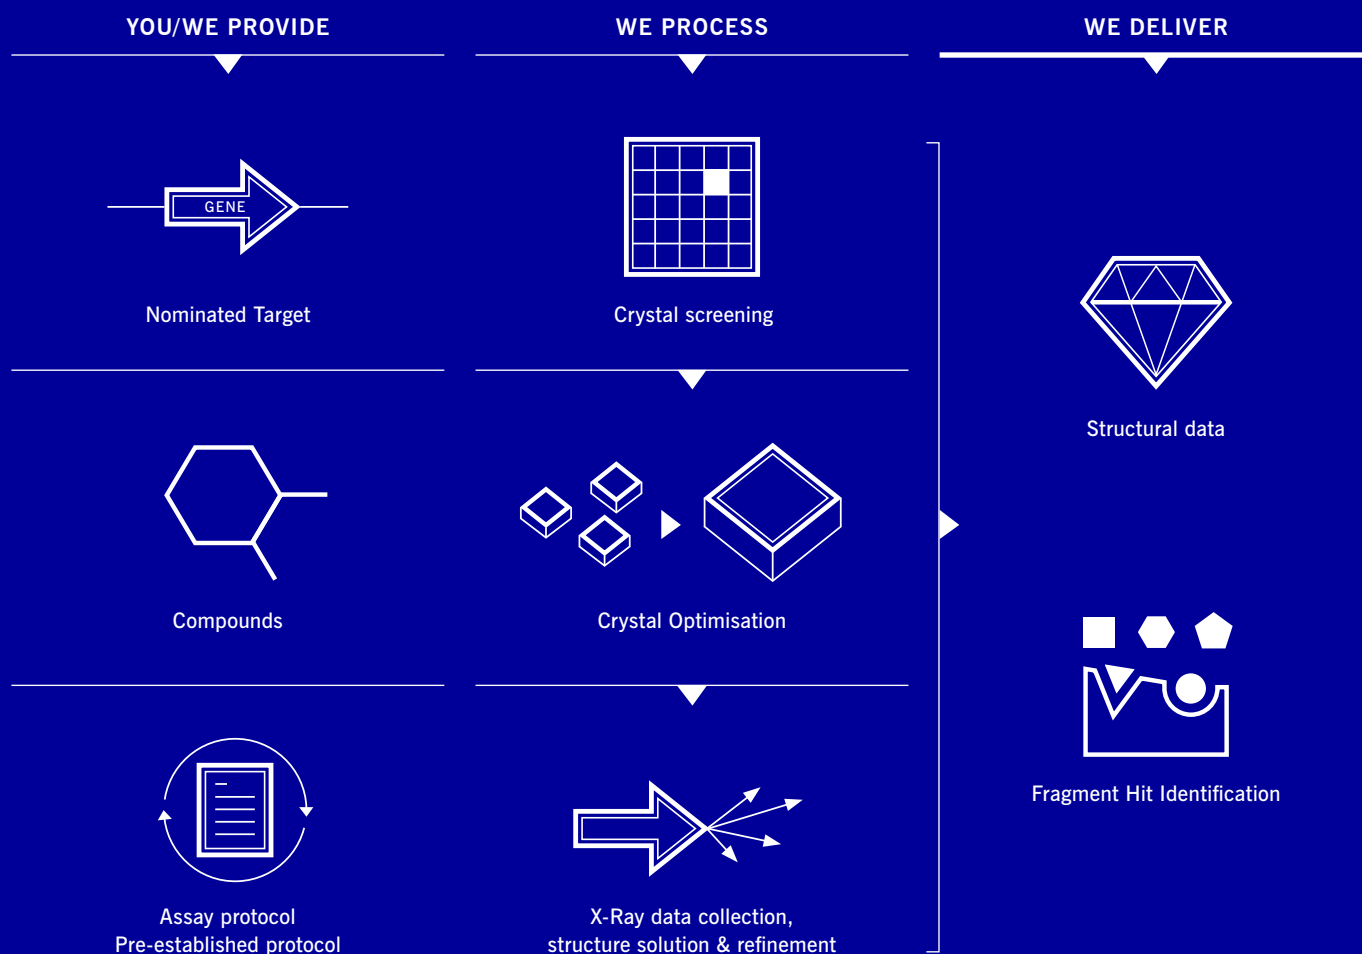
YOU/WE PROVIDE

WE PROCESS

WE DELIVER

GENE

Nominated Target

Crystal screening

Structural data

Compounds

Crystal Optimisation

Fragment Hit Identification

Assay protocol
Pre-established protocol

X-Ray data collection,
structure solution & refinement